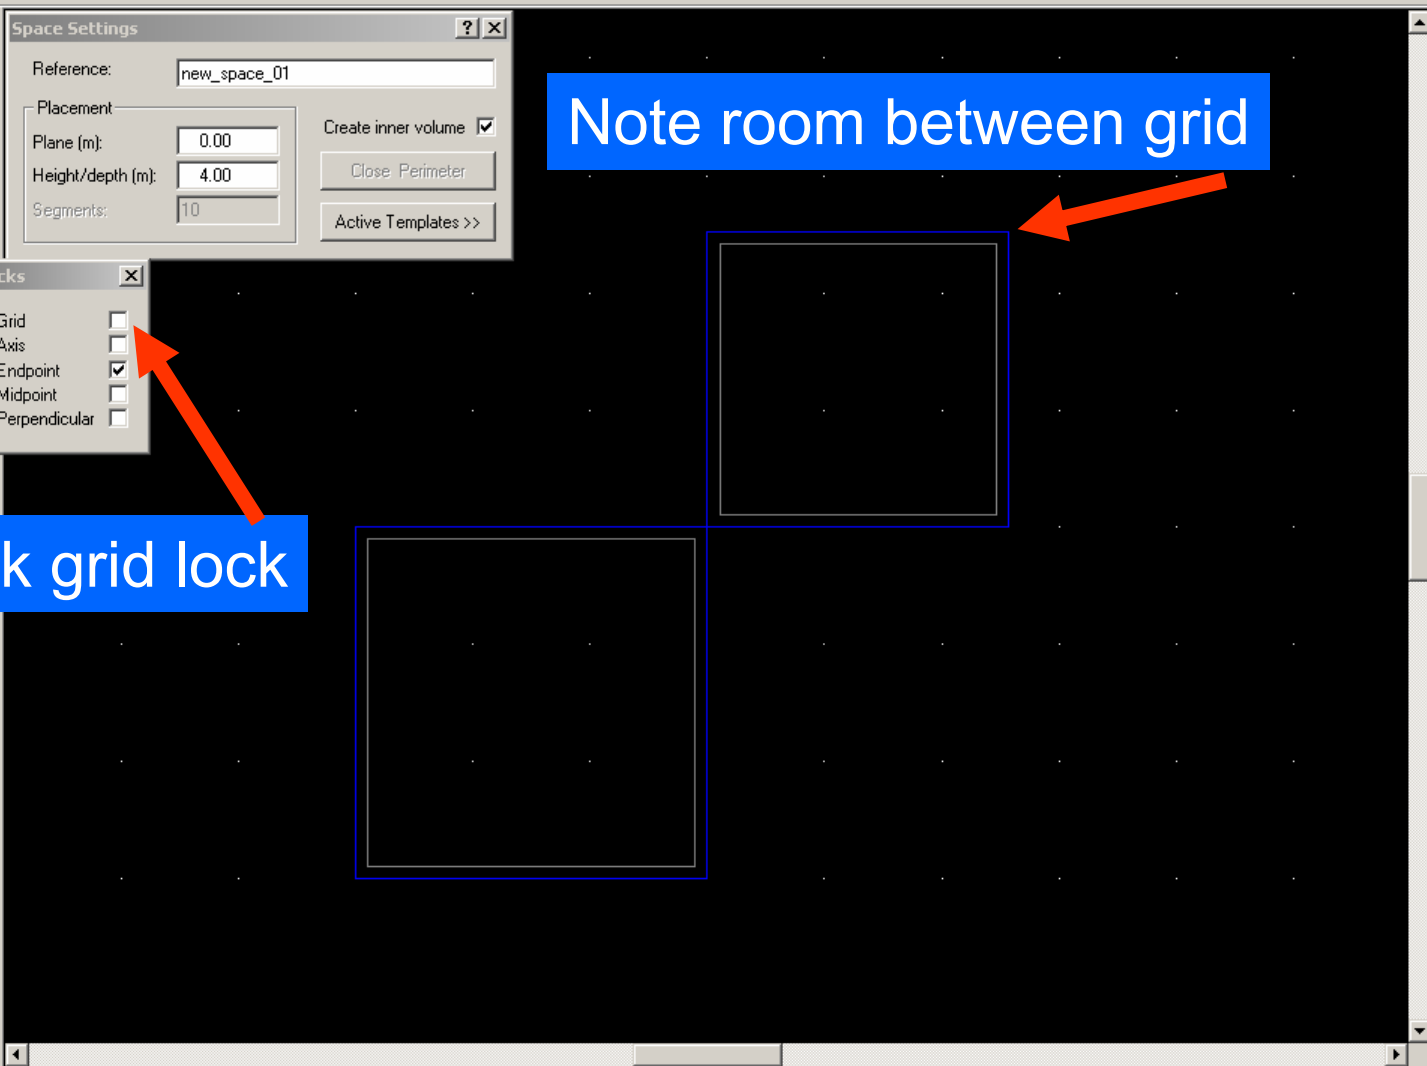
Space Settings

Reference: new_space_01

Placement

Plane (m): 0.00

Height/depth (m): 4.00

Segments: 10

Create inner volume ☑

Close Perimeter

Active Templates >>

cks

Grid ☐

Axis ☐

Endpoint ☑

Midpoint ☐

Perpendicular ☐

Note room between grid

k grid lock